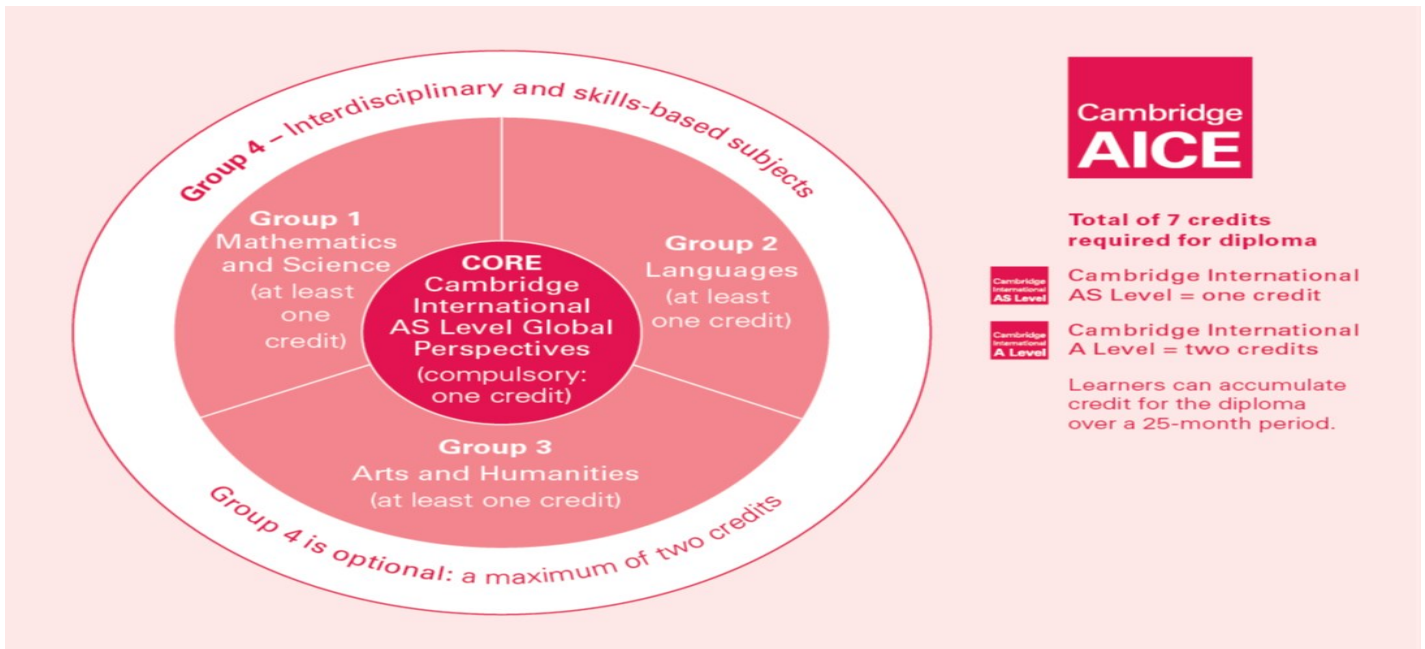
Group 4 – Interdisciplinary and skills-based subjects

Group 1
Mathematics and Science
(at least one credit)

CORE
Cambridge International AS Level Global Perspectives
(compulsory: one credit)

Group 2
Languages
(at least one credit)

Group 3
Arts and Humanities
(at least one credit)

Group 4 is optional: a maximum of two credits

Cambridge
AICE

Total of 7 credits required for diploma

Cambridge International AS Level

Cambridge International AS Level = one credit

Cambridge International A Level

Cambridge International A Level = two credits

Learners can accumulate credit for the diploma over a 25-month period.